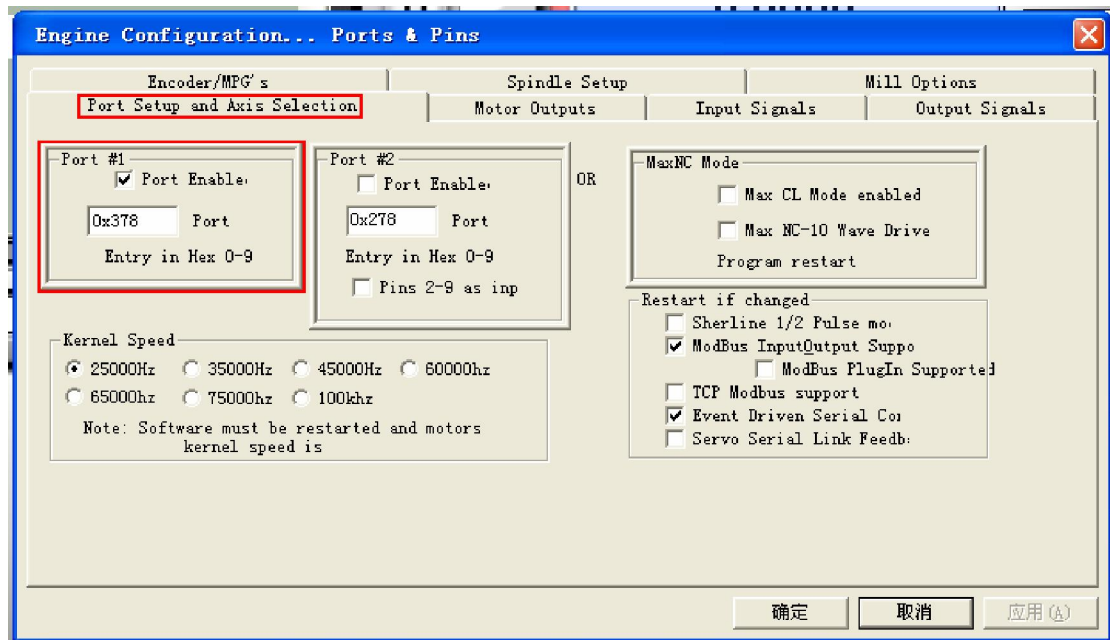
Engine Configuration... Ports & Pins

Encoder/MPG's
Spindle Setup
Mill Options
Port Setup and Axis Selection
Motor Outputs
Input Signals
Output Signals

Port #1
Port Enable
0x378
Port
Entry in Hex 0-9

Port #2
Port Enable
0x278
Port
Entry in Hex 0-9
Pins 2-9 as inp

OR

MaxNC Mode
Max CL Mode enabled
Max NC-10 Wave Drive
Program restart

Restart if changed
Sherline 1/2 Pulse mo
ModBus InputOutput Suppo
ModBus PlugIn Supported
TCP Modbus support
Event Driven Serial Co
Servo Serial Link Feedb

Kernel Speed
25000Hz
35000Hz
45000Hz
60000hz
65000hz
75000hz
100khz
Note: Software must be restarted and motors kernel speed is

确定
取消
应用(A)